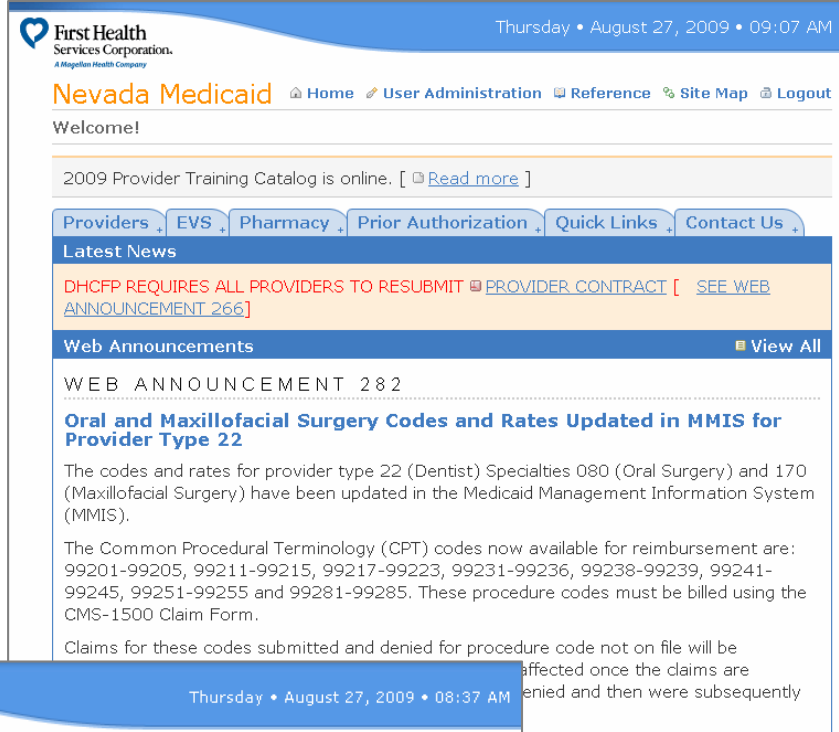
First Health Services Corporation.
A Magellan Health Company

Thursday • August 27, 2009 • 09:07 AM

Nevada Medicaid

Home  User Administration  Reference  Site Map  Logout

Welcome!

2009 Provider Training Catalog is online. [ Read more ]

Providers + | EVS + | Pharmacy + | Prior Authorization + | Quick Links + | Contact Us +

Latest News

DHCFP REQUIRES ALL PROVIDERS TO RESUBMIT PROVIDER CONTRACT [ SEE WEB ANNOUNCEMENT 266]

Web Announcements

View All

WEB ANNOUNCEMENT 282

Oral and Maxillofacial Surgery Codes and Rates Updated in MMIS for Provider Type 22

The codes and rates for provider type 22 (Dentist) Specialties 080 (Oral Surgery) and 170 (Maxillofacial Surgery) have been updated in the Medicaid Management Information System (MMIS).

The Common Procedural Terminology (CPT) codes now available for reimbursement are: 99201-99205, 99211-99215, 99217-99223, 99231-99236, 99238-99239, 99241-99245, 99251-99255 and 99281-99285. These procedure codes must be billed using the CMS-1500 Claim Form.

Claims for these codes submitted and denied for procedure code not on file will be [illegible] affected once the claims are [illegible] enied and then were subsequently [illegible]

Thursday • August 27, 2009 • 08:37 AM